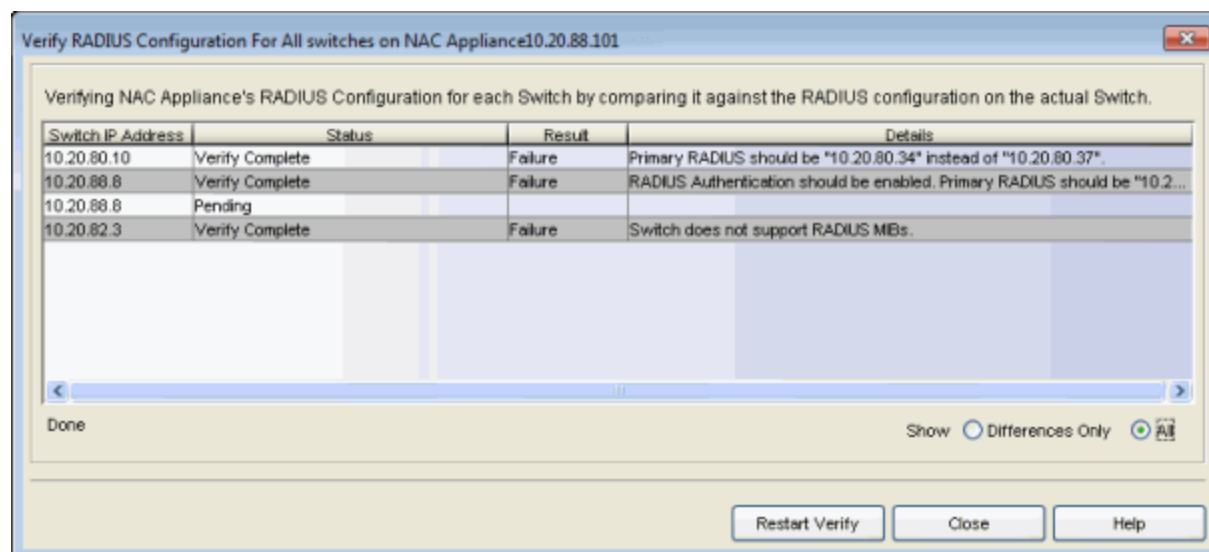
Verify RADIUS Configuration For All switches on NAC Appliance10.20.88.101

Verifying NAC Appliance's RADIUS Configuration for each Switch by comparing it against the RADIUS configuration on the actual Switch.

| Switch IP Address | Status | Result | Details |
|---|---|---|---|
| 10.20.80.10 | Verify Complete | Failure | Primary RADIUS should be "10.20.80.34" instead of "10.20.80.37". |
| 10.20.88.8 | Verify Complete | Failure | RADIUS Authentication should be enabled. Primary RADIUS should be "10.2... |
| 10.20.88.8 | Pending | | |
| 10.20.82.3 | Verify Complete | Failure | Switch does not support RADIUS MIBs. |

Done

Show Differences Only All

Restart Verify Close Help